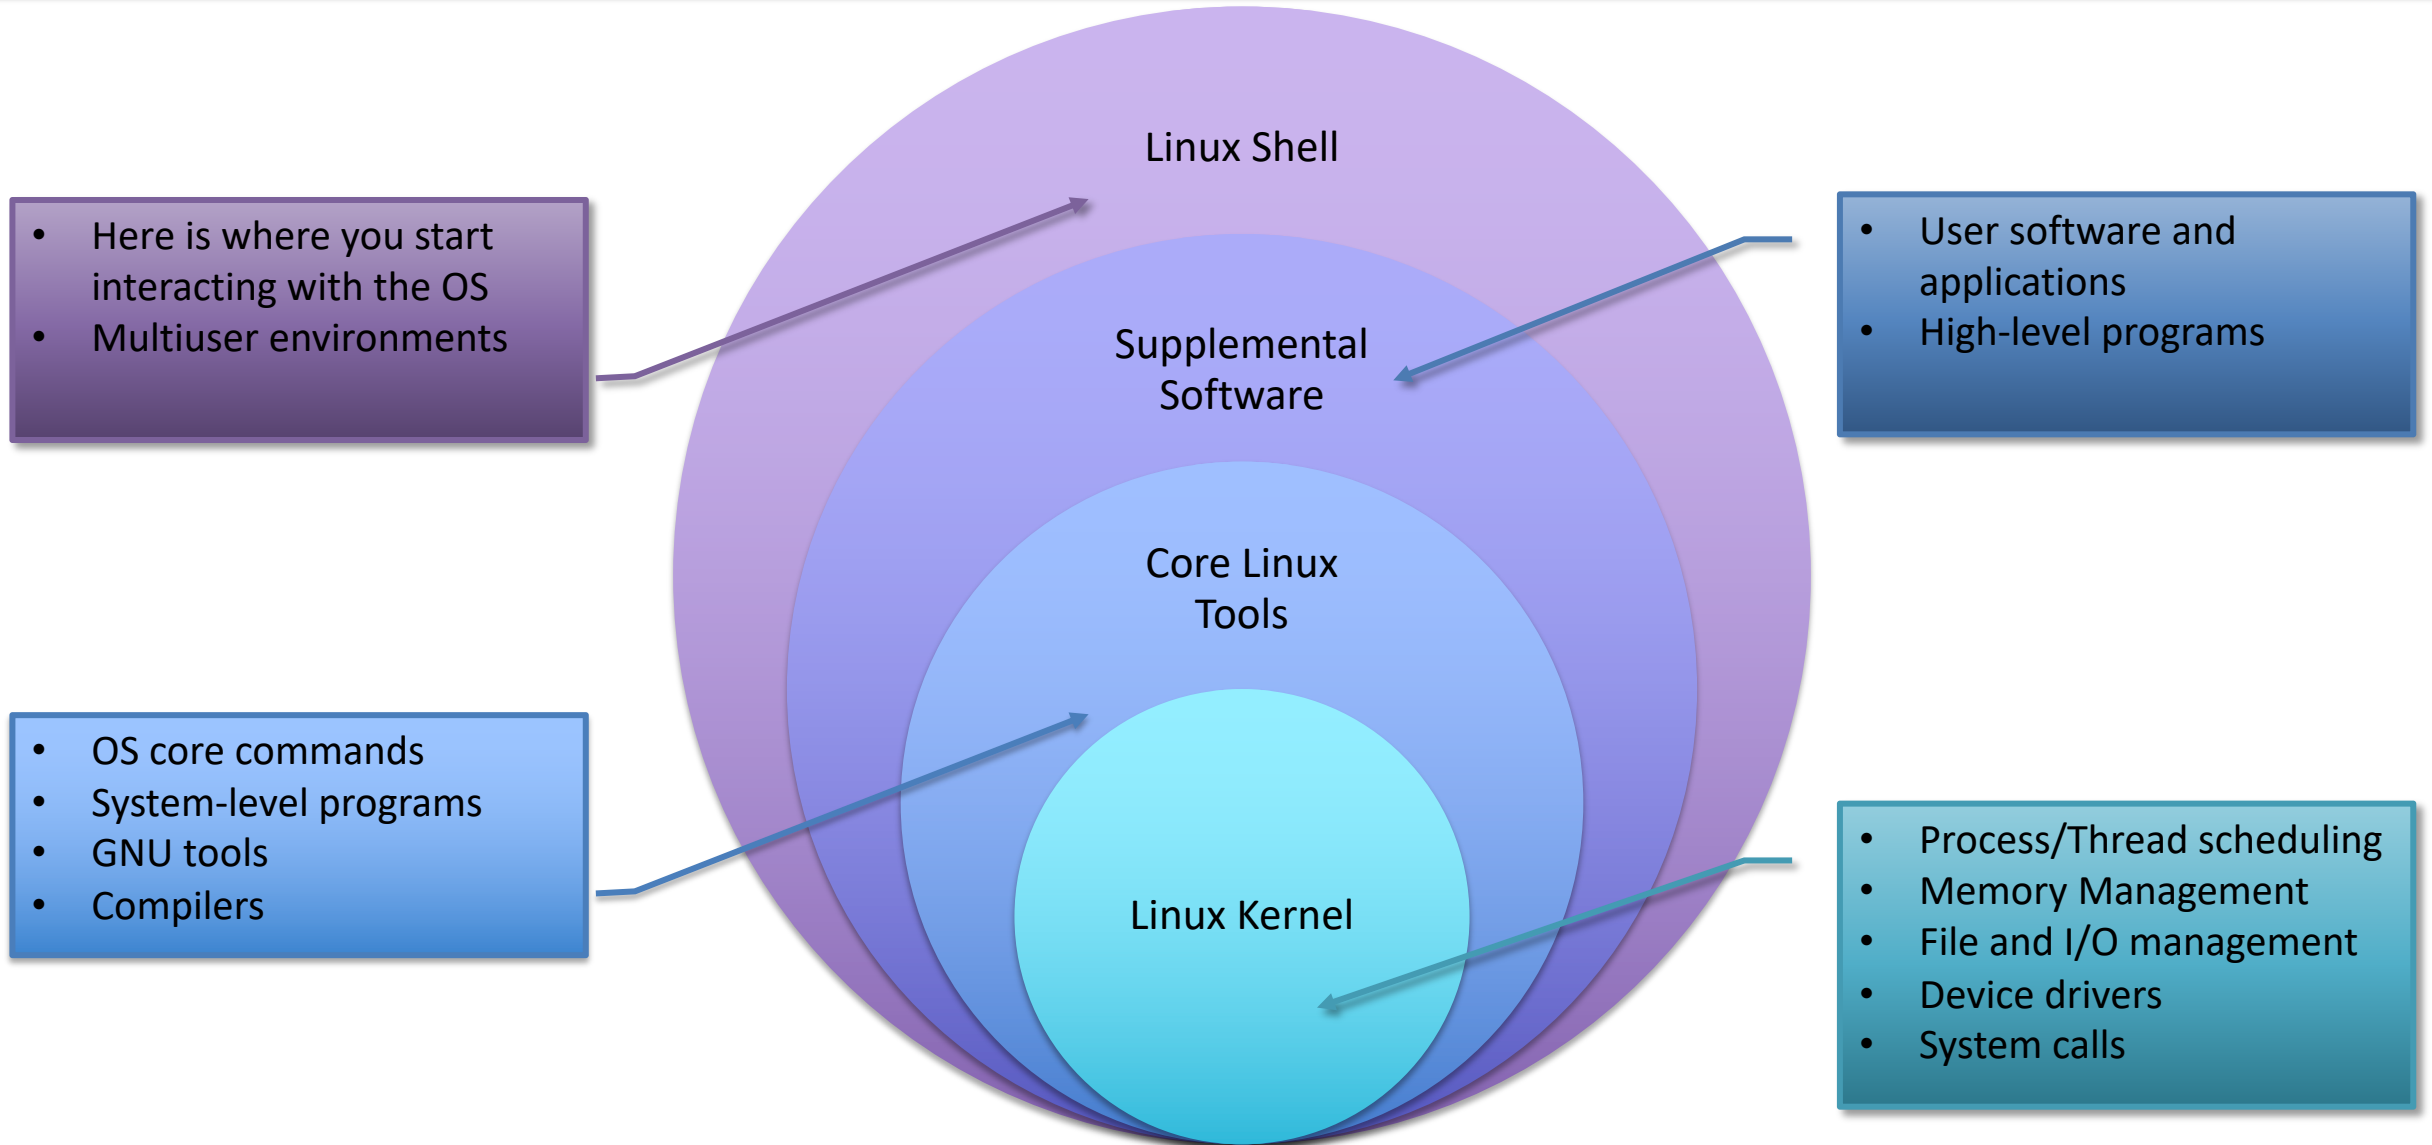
Linux Shell

- Here is where you start interacting with the OS
- Multiuser environments

Supplemental Software

- User software and applications
- High-level programs

Core Linux Tools

- OS core commands
- System-level programs
- GNU tools
- Compilers

Linux Kernel

- Process/Thread scheduling
- Memory Management
- File and I/O management
- Device drivers
- System calls